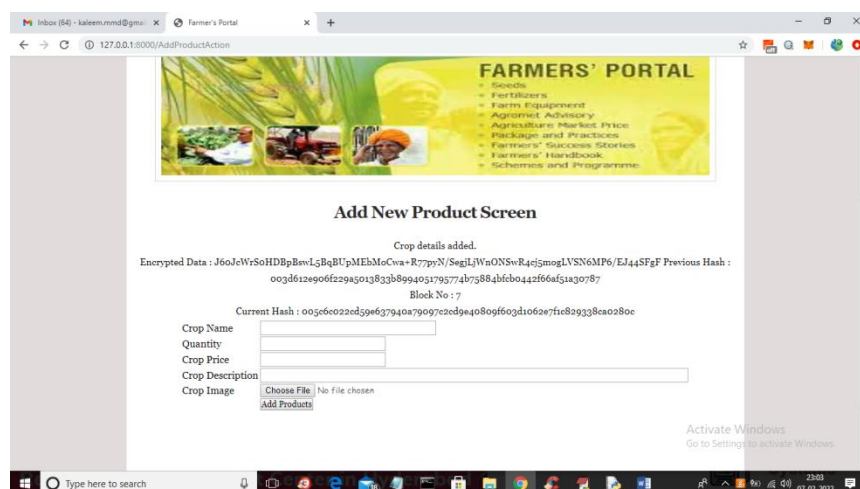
Inbox (64) - kaleem.mmd@gmai ×
Farmer's Portal ×
127.0.0.1:8000/AddProductAction

FARMERS' PORTAL
Seeds
Fertilizers
Farm Equipment
Agromet Advisory
Agriculture Market Price
Package and Practices
Farmers' Success Stories
Farmers' Handbook
Schemes and Programme

Add New Product Screen

Crop details added.
Encrypted Data : J6oJcWrSoHDBpBswL5BqBUpMEbMoCwa+R77pyN/SegjLjWnONSwR4cj5mogLVSN6MP6/EJ44SFgF Previous Hash : 003d612e906f229a5013833b8994051795774b75884bfcb0442f66af51a30787
Block No : 7
Current Hash : 005c6c022cd59e637940a79097c2cd9e40809f603d1062e7f1c829338ca0280c

Crop Name
Quantity
Crop Price
Crop Description
Crop Image
Choose File No file chosen
Add Products

Activate Windows
Go to Settings to activate Windows.

Type here to search
23:03